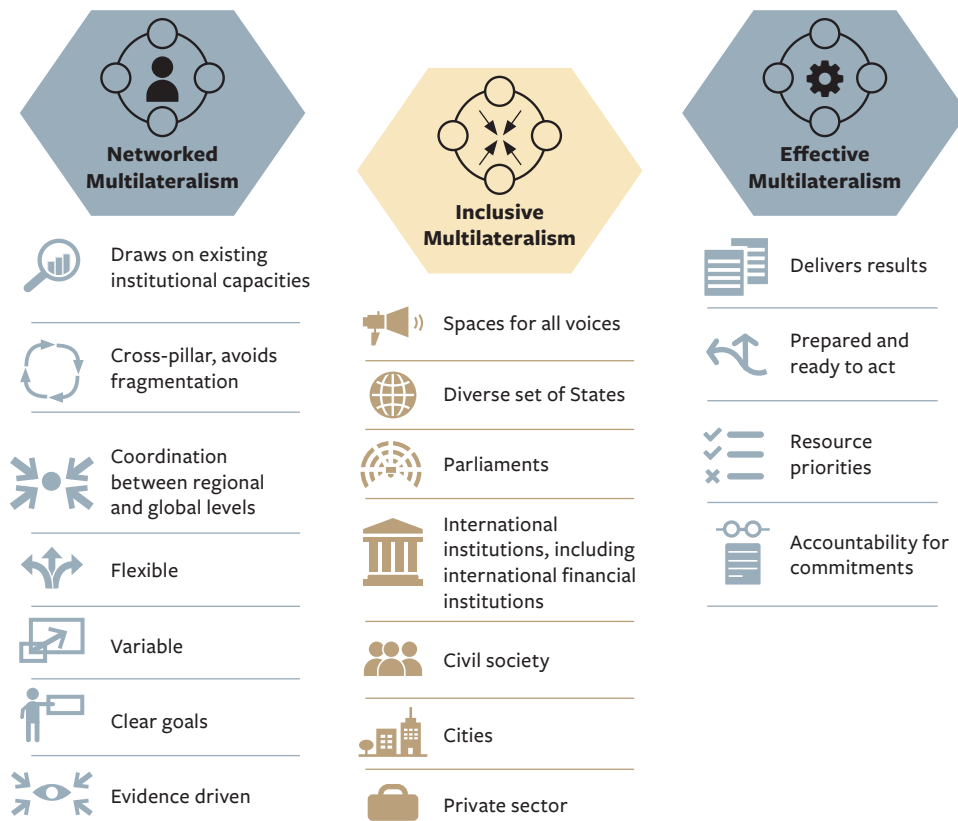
Networked Multilateralism

Draws on existing institutional capacities

Cross-pillar, avoids fragmentation

Coordination between regional and global levels

Flexible

Variable

Clear goals

Evidence driven

Inclusive Multilateralism

Spaces for all voices

Diverse set of States

Parliaments

International institutions, including international financial institutions

Civil society

Cities

Private sector

Effective Multilateralism

Delivers results

Prepared and ready to act

Resource priorities

Accountability for commitments